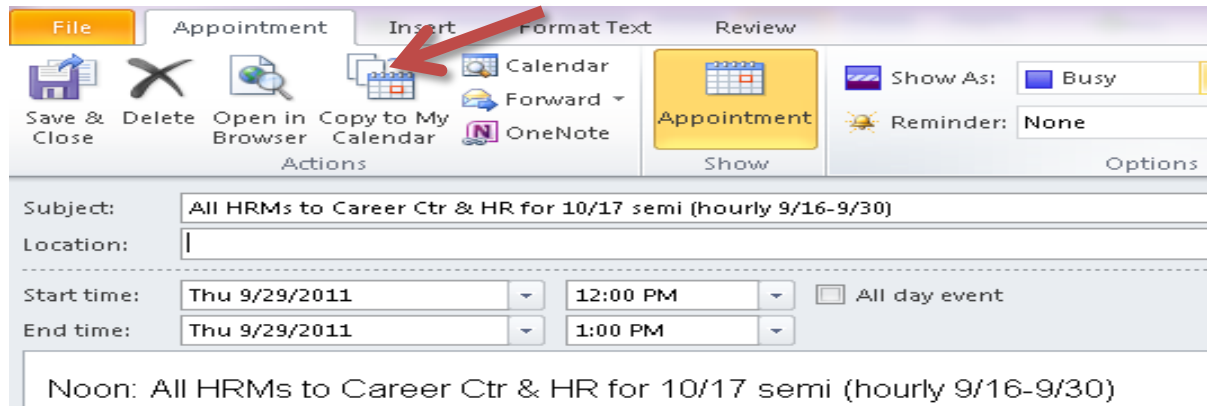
File Appointment Insert Format Text Review

Save & Close Delete Open in Browser Copy to My Calendar Calendar Forward OneNote
Actions

Appointment
Show

Show As: Busy
Reminder: None
Options

Subject: All HRMs to Career Ctr & HR for 10/17 semi (hourly 9/16-9/30)
Location:

Start time: Thu 9/29/2011 12:00 PM All day event
End time: Thu 9/29/2011 1:00 PM

Noon: All HRMs to Career Ctr & HR for 10/17 semi (hourly 9/16-9/30)